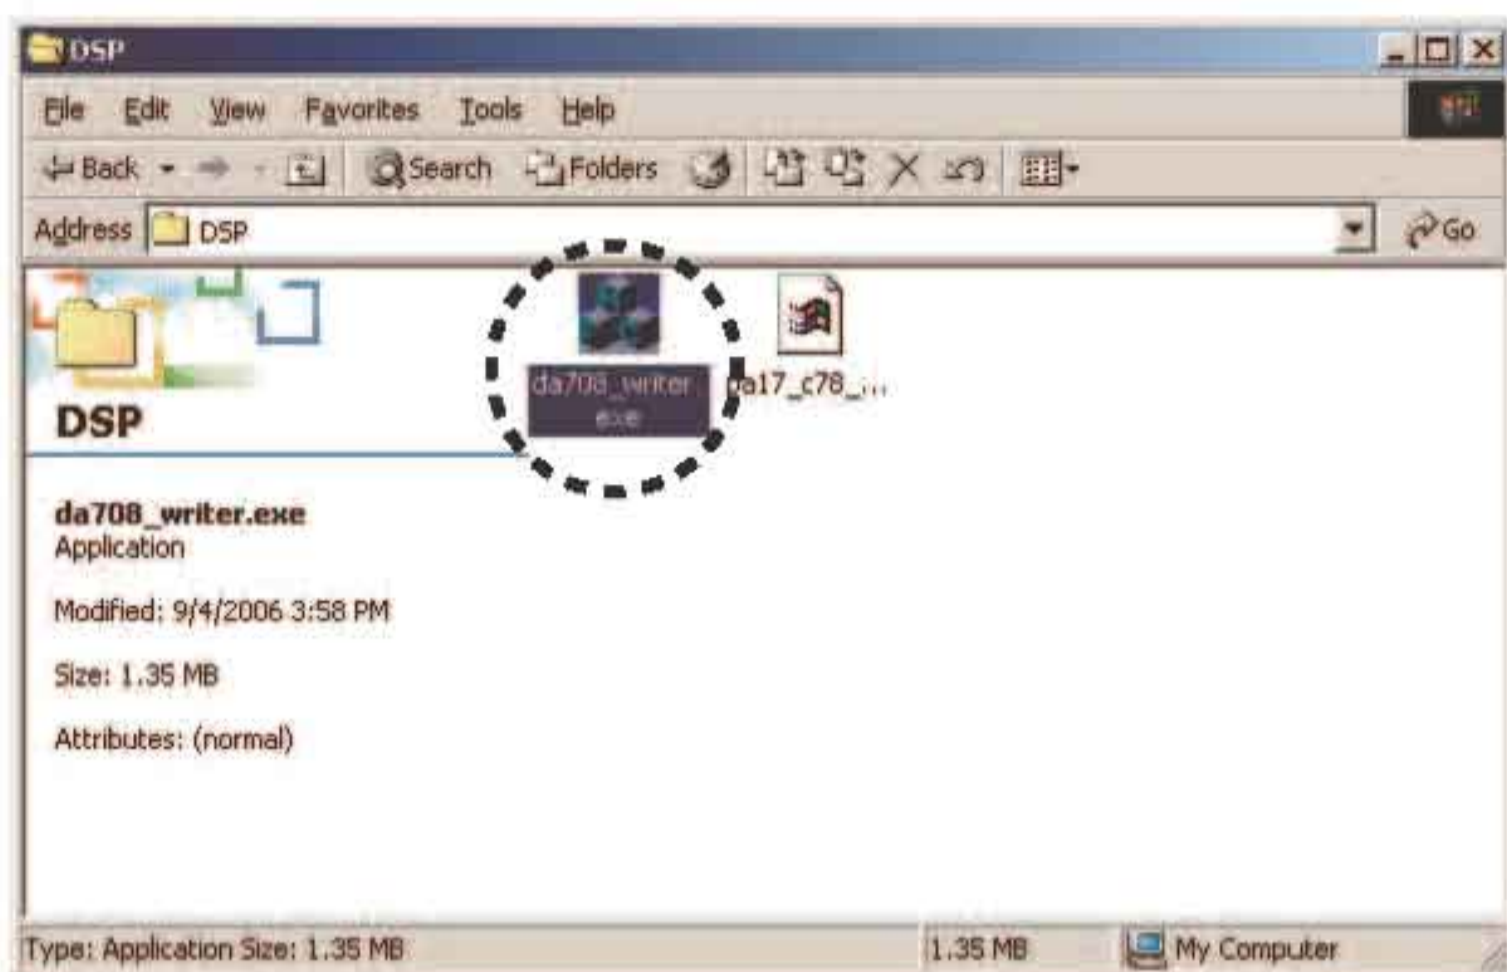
DSP

File Edit View Favorites Tools Help

Back Search Folders

Address DSP Go

DSP

da708_writer.exe

da17_c78_...

da708_writer.exe
Application

Modified: 9/4/2006 3:58 PM

Size: 1.35 MB

Attributes: (normal)

Type: Application Size: 1.35 MB 1.35 MB My Computer